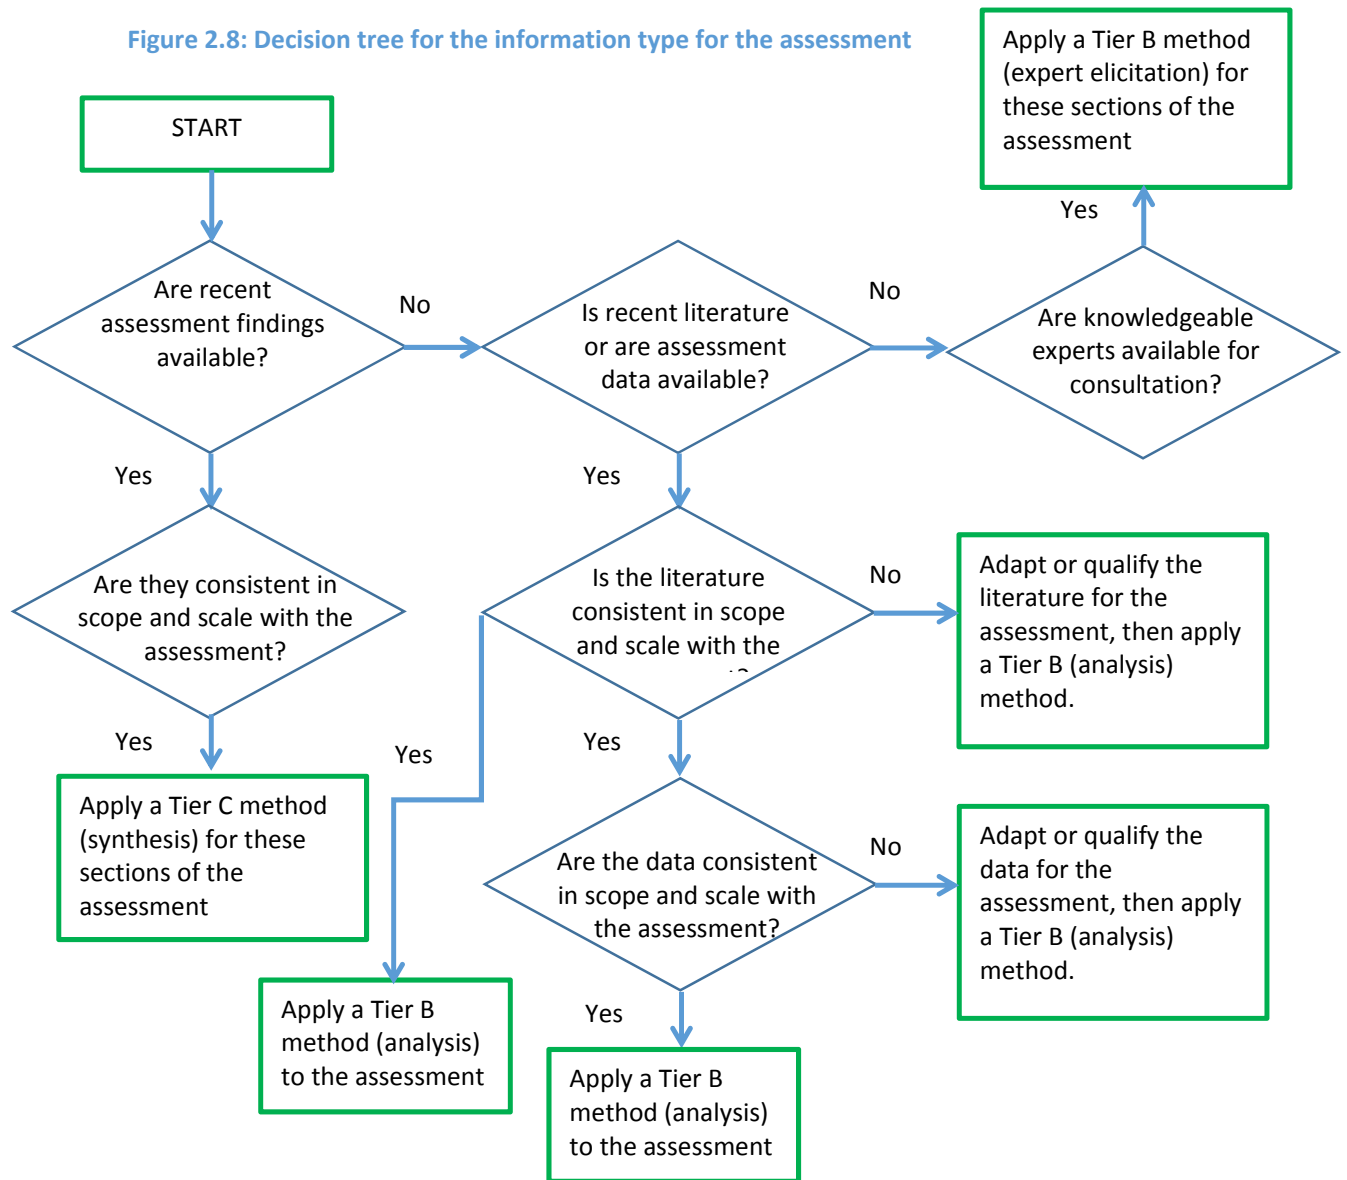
Figure 2.8: Decision tree for the information type for the assessment

Apply a Tier B method (expert elicitation) for these sections of the assessment

START

Yes

Are recent assessment findings available?

No

Is recent literature or are assessment data available?

No

Are knowledgeable experts available for consultation?

Yes

Yes

Are they consistent in scope and scale with the assessment?

Is the literature consistent in scope and scale with the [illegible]

No

Adapt or qualify the literature for the assessment, then apply a Tier B (analysis) method.

Yes

Yes

Yes

Apply a Tier C method (synthesis) for these sections of the assessment

Are the data consistent in scope and scale with the assessment?

No

Adapt or qualify the data for the assessment, then apply a Tier B (analysis) method.

Apply a Tier B method (analysis) to the assessment

Yes

Apply a Tier B method (analysis) to the assessment